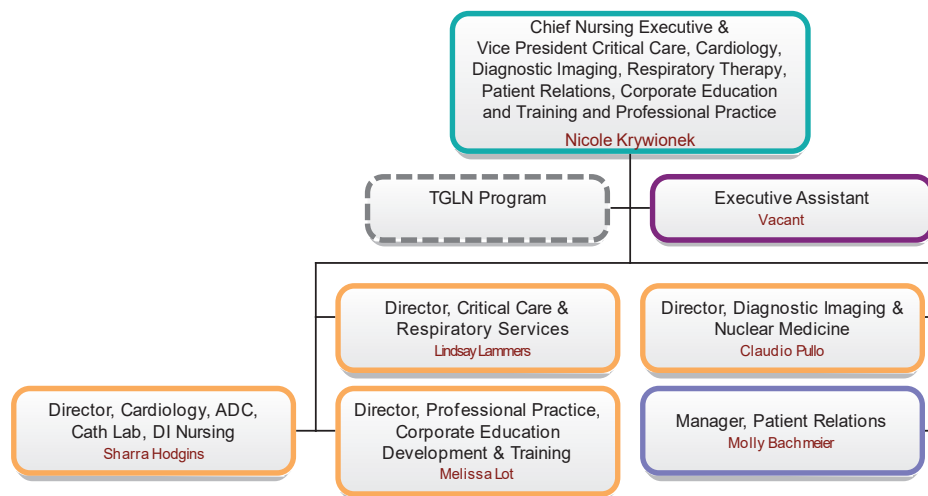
Chief Nursing Executive & Vice President Critical Care, Cardiology, Diagnostic Imaging, Respiratory Therapy, Patient Relations, Corporate Education and Training and Professional Practice
Nicole Krywionek

TGLN Program

Executive Assistant
Vacant

Director, Critical Care & Respiratory Services
Lindsay Lammers

Director, Diagnostic Imaging & Nuclear Medicine
Claudio Pullo

Director, Cardiology, ADC, Cath Lab, DI Nursing
Sharra Hodgins

Director, Professional Practice, Corporate Education Development & Training
Melissa Lot

Manager, Patient Relations
Molly Bachmeier